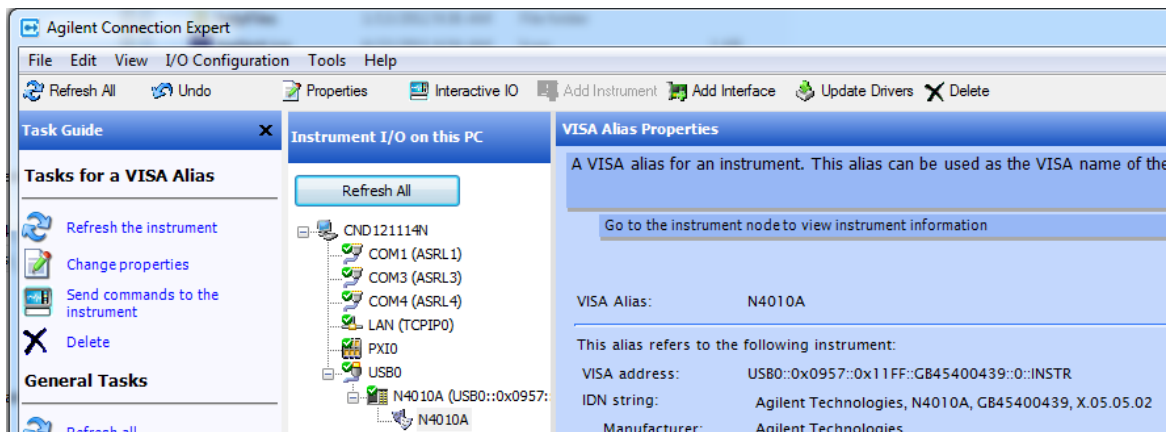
Agilent Connection Expert

File Edit View I/O Configuration Tools Help

Refresh All Undo Properties Interactive IO Add Instrument Add Interface Update Drivers Delete

Task Guide

Tasks for a VISA Alias

Refresh the instrument

Change properties

Send commands to the instrument

Delete

General Tasks

Refresh all

Instrument I/O on this PC

Refresh All

CND121114N
COM1 (ASRL1)
COM3 (ASRL3)
COM4 (ASRL4)
LAN (TCPIP0)
PXI0
USB0
N4010A (USB0::0x0957:
N4010A

VISA Alias Properties

A VISA alias for an instrument. This alias can be used as the VISA name of the

Go to the instrument node to view instrument information

VISA Alias: N4010A

This alias refers to the following instrument:

VISA address: USB0::0x0957::0x11FF::GB45400439::0::INSTR

IDN string: Agilent Technologies, N4010A, GB45400439, X.05.05.02

Manufacturer: Agilent Technologies